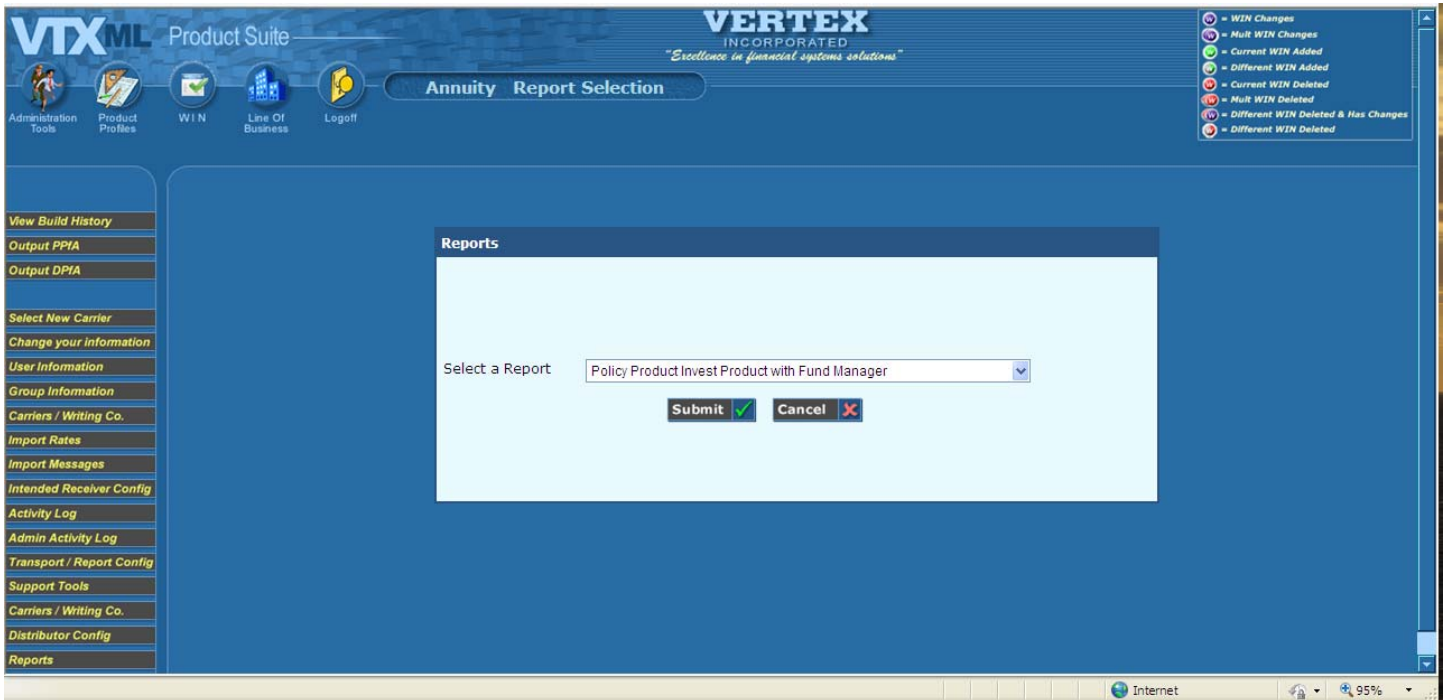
VTXML Product Suite

Administration Tools
Product Profiles
WIN
Line Of Business
Logoff

VERTEX
INCORPORATED
"Excellence in financial systems solutions"

Annuity Report Selection

= WIN Changes
= Mult WIN Changes
= Current WIN Added
= Different WIN Added
= Current WIN Deleted
= Mult WIN Deleted
= Different WIN Deleted & Has Changes
= Different WIN Deleted

View Build History
Output PPfA
Output DPfA

Select New Carrier
Change your information
User Information
Group Information
Carriers / Writing Co.
Import Rates
Import Messages
Intended Receiver Config
Activity Log
Admin Activity Log
Transport / Report Config
Support Tools
Carriers / Writing Co.
Distributor Config
Reports

Reports

Select a Report
Policy Product Invest Product with Fund Manager

Submit
Cancel

Internet
95%